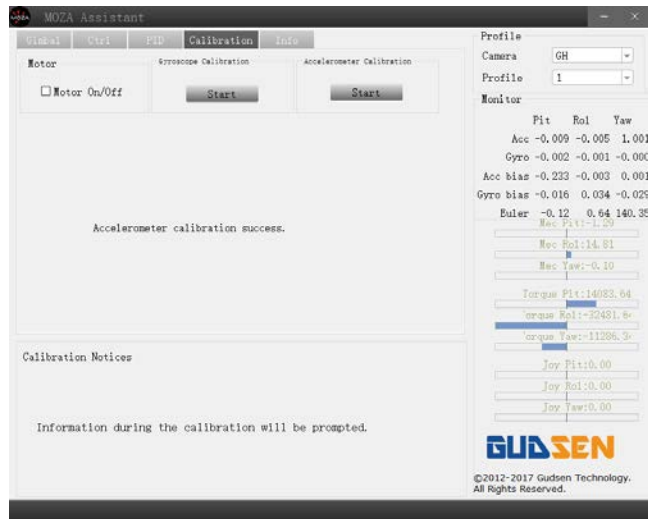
MOZA Assistant

Gimbal | Ctrl | PID | Calibration | Info

Motor

☐ Motor On/Off

Gyroscope Calibration

Start

Accelerometer Calibration

Start

Accelerometer calibration success.

Calibration Notices

Information during the calibration will be prompted.

Profile

Camera GH

Profile 1

Monitor

| | Pit | Rol | Yaw |
|---|---|---|---|
| Acc | -0.009 | -0.005 | 1.001 |
| Gyro | -0.002 | -0.001 | -0.000 |
| Acc bias | -0.233 | -0.003 | 0.001 |
| Gyro bias | -0.016 | 0.034 | -0.029 |
| Euler | -0.12 | 0.64 | 140.35 |

Mec Pit:-1.29

Mec Rol:14.81

Mec Yaw:-0.10

Torque Pit:14083.64

Torque Rol:-32481.6

Torque Yaw:-11286.3

Joy Pit:0.00

Joy Rol:0.00

Joy Yaw:0.00

GUDSEN

©2012-2017 Gudsen Technology. All Rights Reserved.